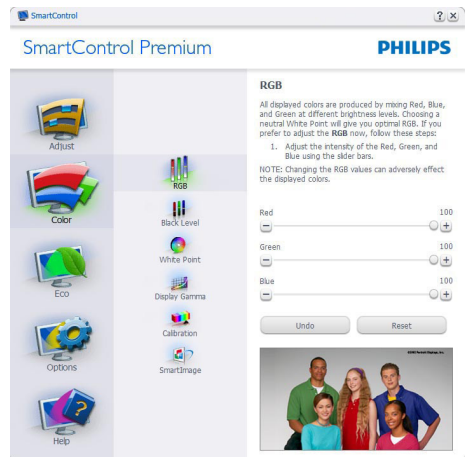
SmartControl

?  X

SmartControl Premium

PHILIPS

Adjust

Color

Eco

Options

Help

RGB

Black Level

White Point

Display Gamma

Calibration

SmartImage

RGB

All displayed colors are produced by mixing Red, Blue, and Green at different brightness levels. Choosing a neutral White Point will give you optimal RGB. If you prefer to adjust the RGB now, follow these steps:

1. Adjust the intensity of the Red, Green, and Blue using the slider bars.

NOTE: Changing the RGB values can adversely effect the displayed colors.

Red 100

Green 100

Blue 100

Undo

Reset